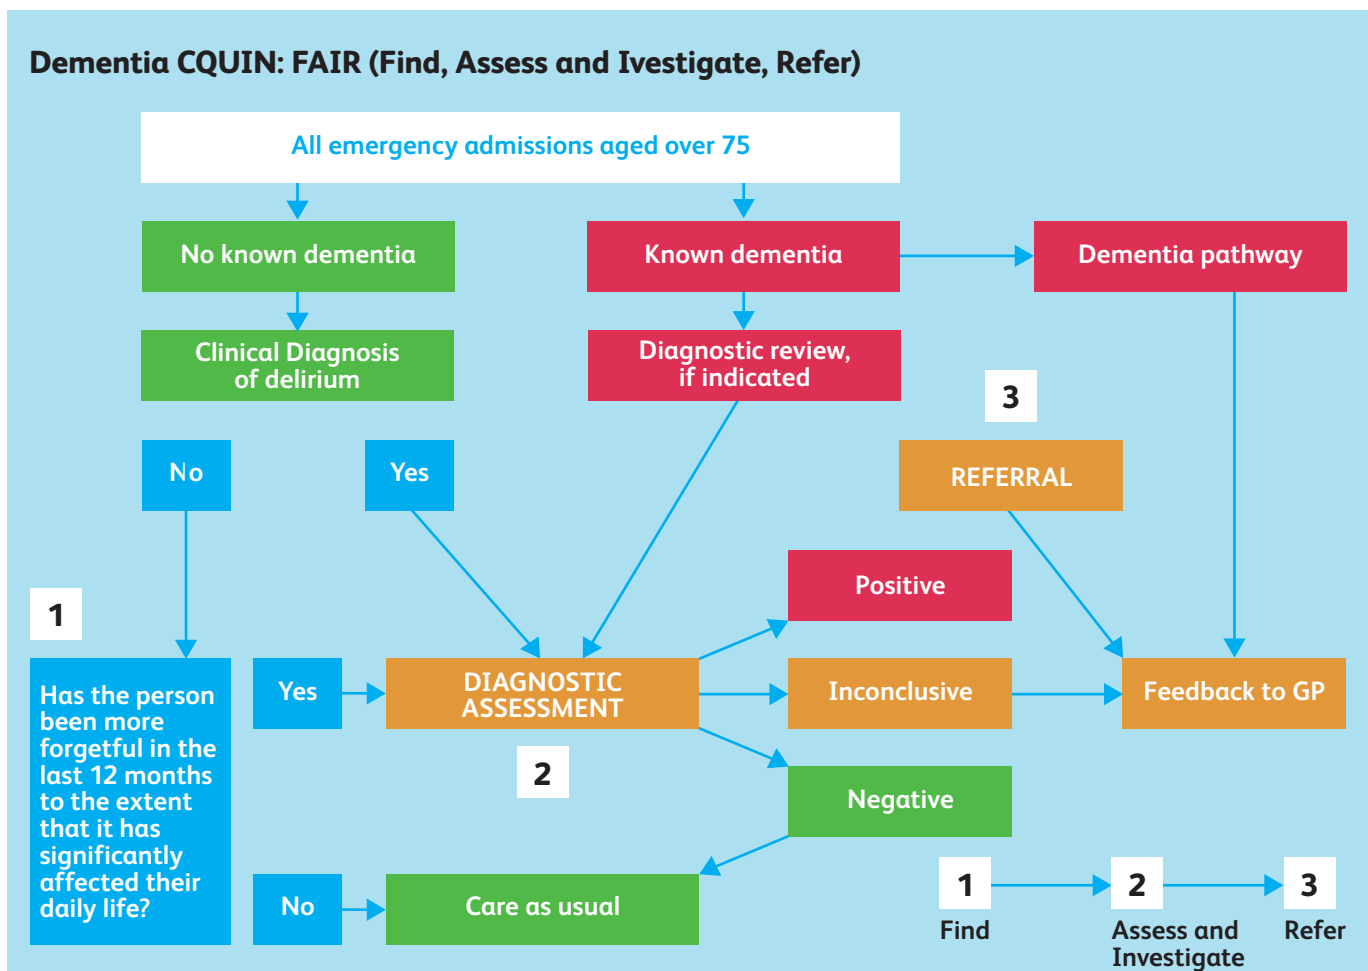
Dementia CQUIN: FAIR (Find, Assess and Ivestigate, Refer)

All emergency admissions aged over 75

No known dementia

Known dementia

Dementia pathway

Clinical Diagnosis of delirium

Diagnostic review, if indicated

3

No

Yes

REFERRAL

Positive

1

Has the person been more forgetful in the last 12 months to the extent that it has significantly affected their daily life?

Yes

DIAGNOSTIC ASSESSMENT

Inconclusive

Feedback to GP

2

Negative

No

Care as usual

1 Find

2 Assess and Investigate

3 Refer